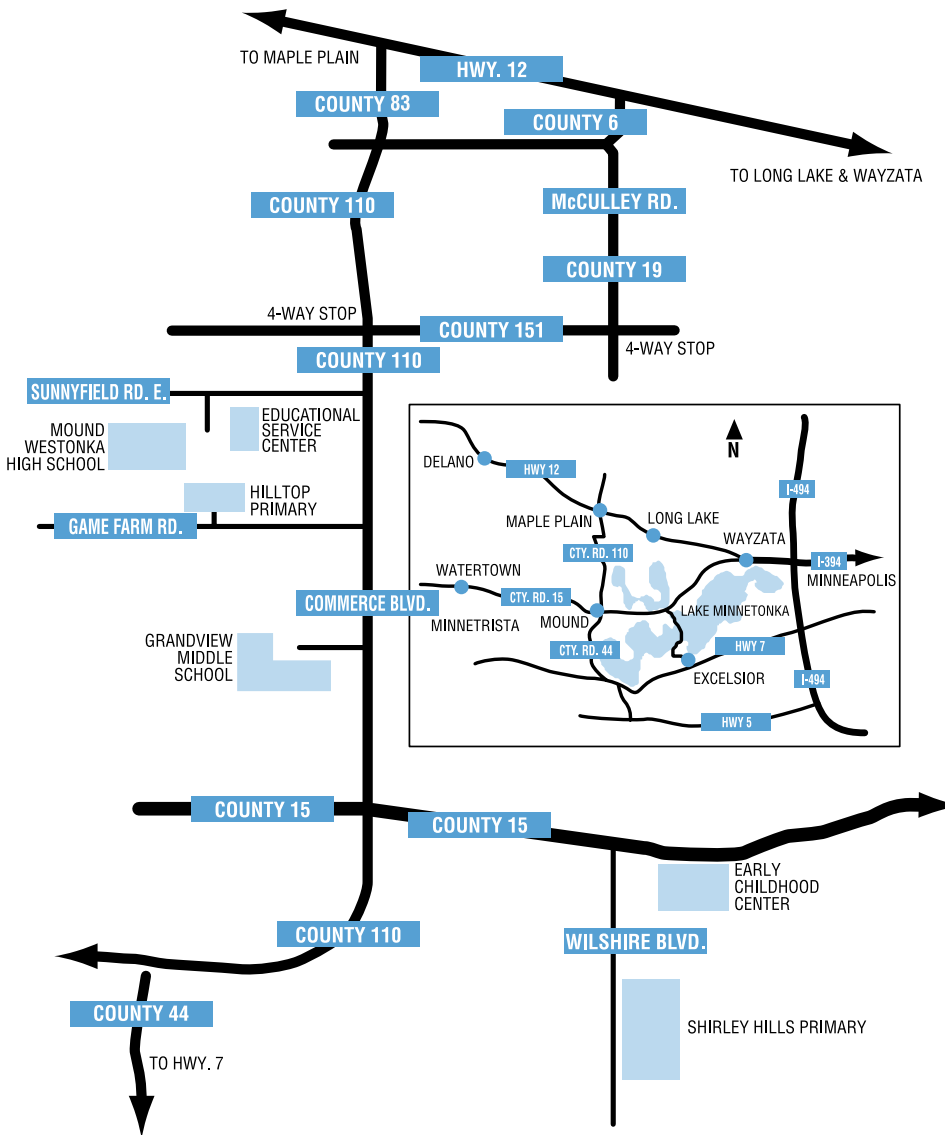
TO MAPLE PLAIN

HWY. 12

COUNTY 83

COUNTY 6

TO LONG LAKE & WAYZATA

COUNTY 110

McCULLEY RD.

COUNTY 19

4-WAY STOP

COUNTY 151

4-WAY STOP

COUNTY 110

SUNNYFIELD RD. E.

EDUCATIONAL SERVICE CENTER

MOUND WESTONKA HIGH SCHOOL

HILLTOP PRIMARY

GAME FARM RD.

N

DELANO

HWY 12

I-494

MAPLE PLAIN

LONG LAKE

WAYZATA

CTY. RD. 110

I-394

MINNEAPOLIS

WATERTOWN

CTY. RD. 15

MOUND

LAKE MINNETONKA

MINNETRISTA

CTY. RD. 44

HWY 7

EXCELSIOR

I-494

HWY 5

COMMERCE BLVD.

GRANDVIEW MIDDLE SCHOOL

COUNTY 15

COUNTY 15

EARLY CHILDHOOD CENTER

COUNTY 110

WILSHIRE BLVD.

COUNTY 44

SHIRLEY HILLS PRIMARY

TO HWY. 7